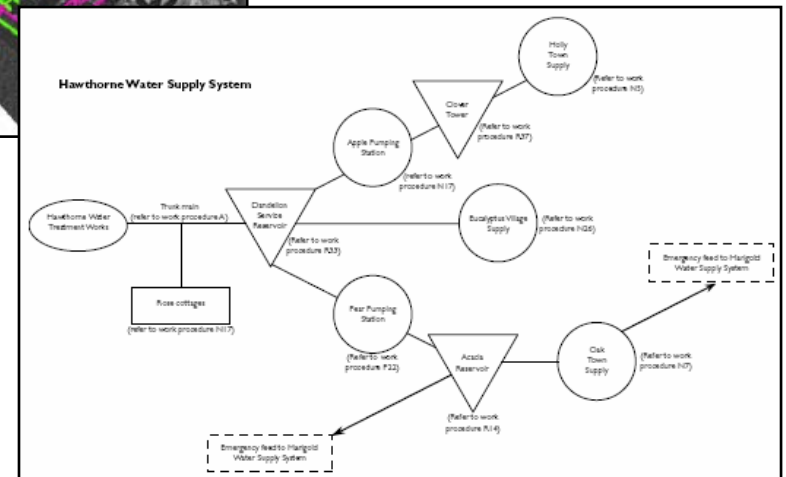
Hawthorne Water Supply System

Holly Town Supply

(Refer to work procedure N5)

Clover Tower

(Refer to work procedure R37)

Apple Pumping Station

(refer to work procedure N17)

Hawthorne Water Treatment Works

Trunk main (refer to work procedure A)

Dandelion Service Reservoir

(Refer to work procedure R33)

Eucalyptus Village Supply

(Refer to work procedure N26)

Emergency feed to Marigold Water Supply System

Rose cottages

(refer to work procedure N17)

Pear Pumping Station

(Refer to work procedure P22)

Acacia Reservoir

(Refer to work procedure R14)

Oak Town Supply

(Refer to work procedure N7)

Emergency feed to Marigold Water Supply System